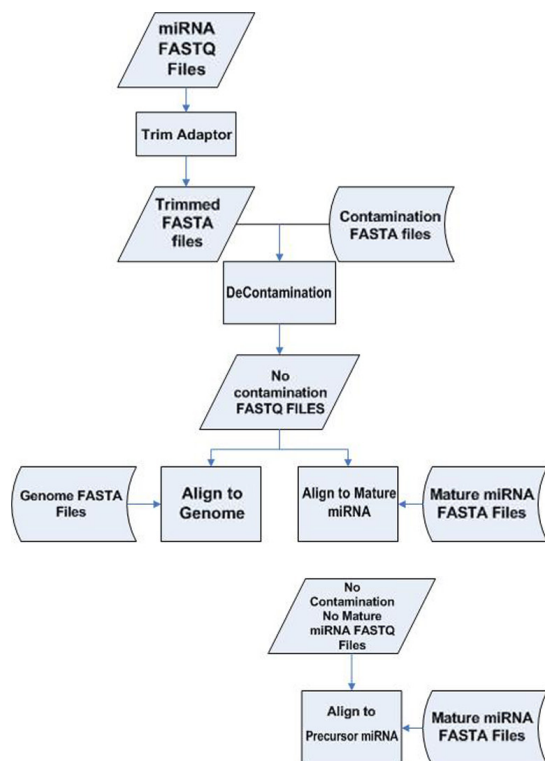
miRNA FASTQ Files

Trim Adaptor

Trimmed FASTA files

Contamination FASTA files

DeContamination

No contamination FASTQ FILES

Genome FASTA Files

Align to Genome

Align to Mature miRNA

Mature miRNA FASTA Files

No Contamination No Mature miRNA FASTQ Files

Align to Precursor miRNA

Mature miRNA FASTA Files